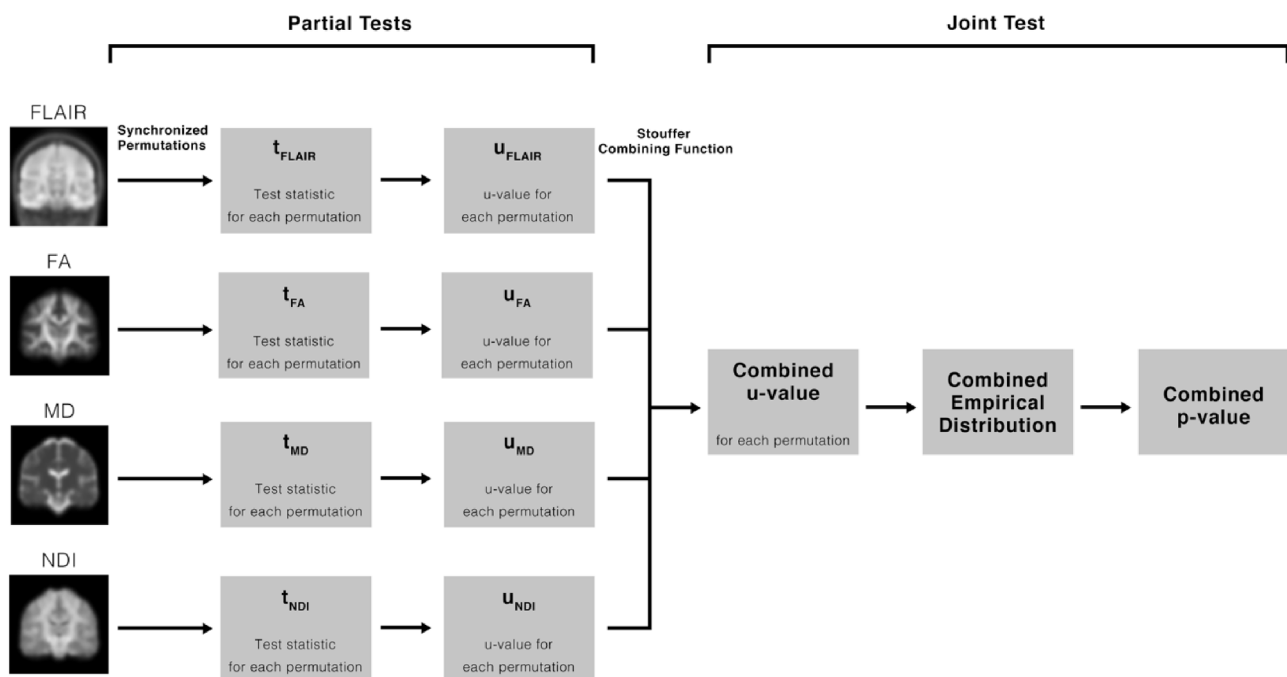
Partial Tests

Joint Test

FLAIR

Synchronized Permutations

$t_{FLAIR}$

Test statistic for each permutation

$u_{FLAIR}$

u-value for each permutation

Stouffer Combining Function

FA

$t_{FA}$

Test statistic for each permutation

$u_{FA}$

u-value for each permutation

MD

$t_{MD}$

Test statistic for each permutation

$u_{MD}$

u-value for each permutation

NDI

$t_{NDI}$

Test statistic for each permutation

$u_{NDI}$

u-value for each permutation

Combined u-value

for each permutation

Combined Empirical Distribution

Combined p-value